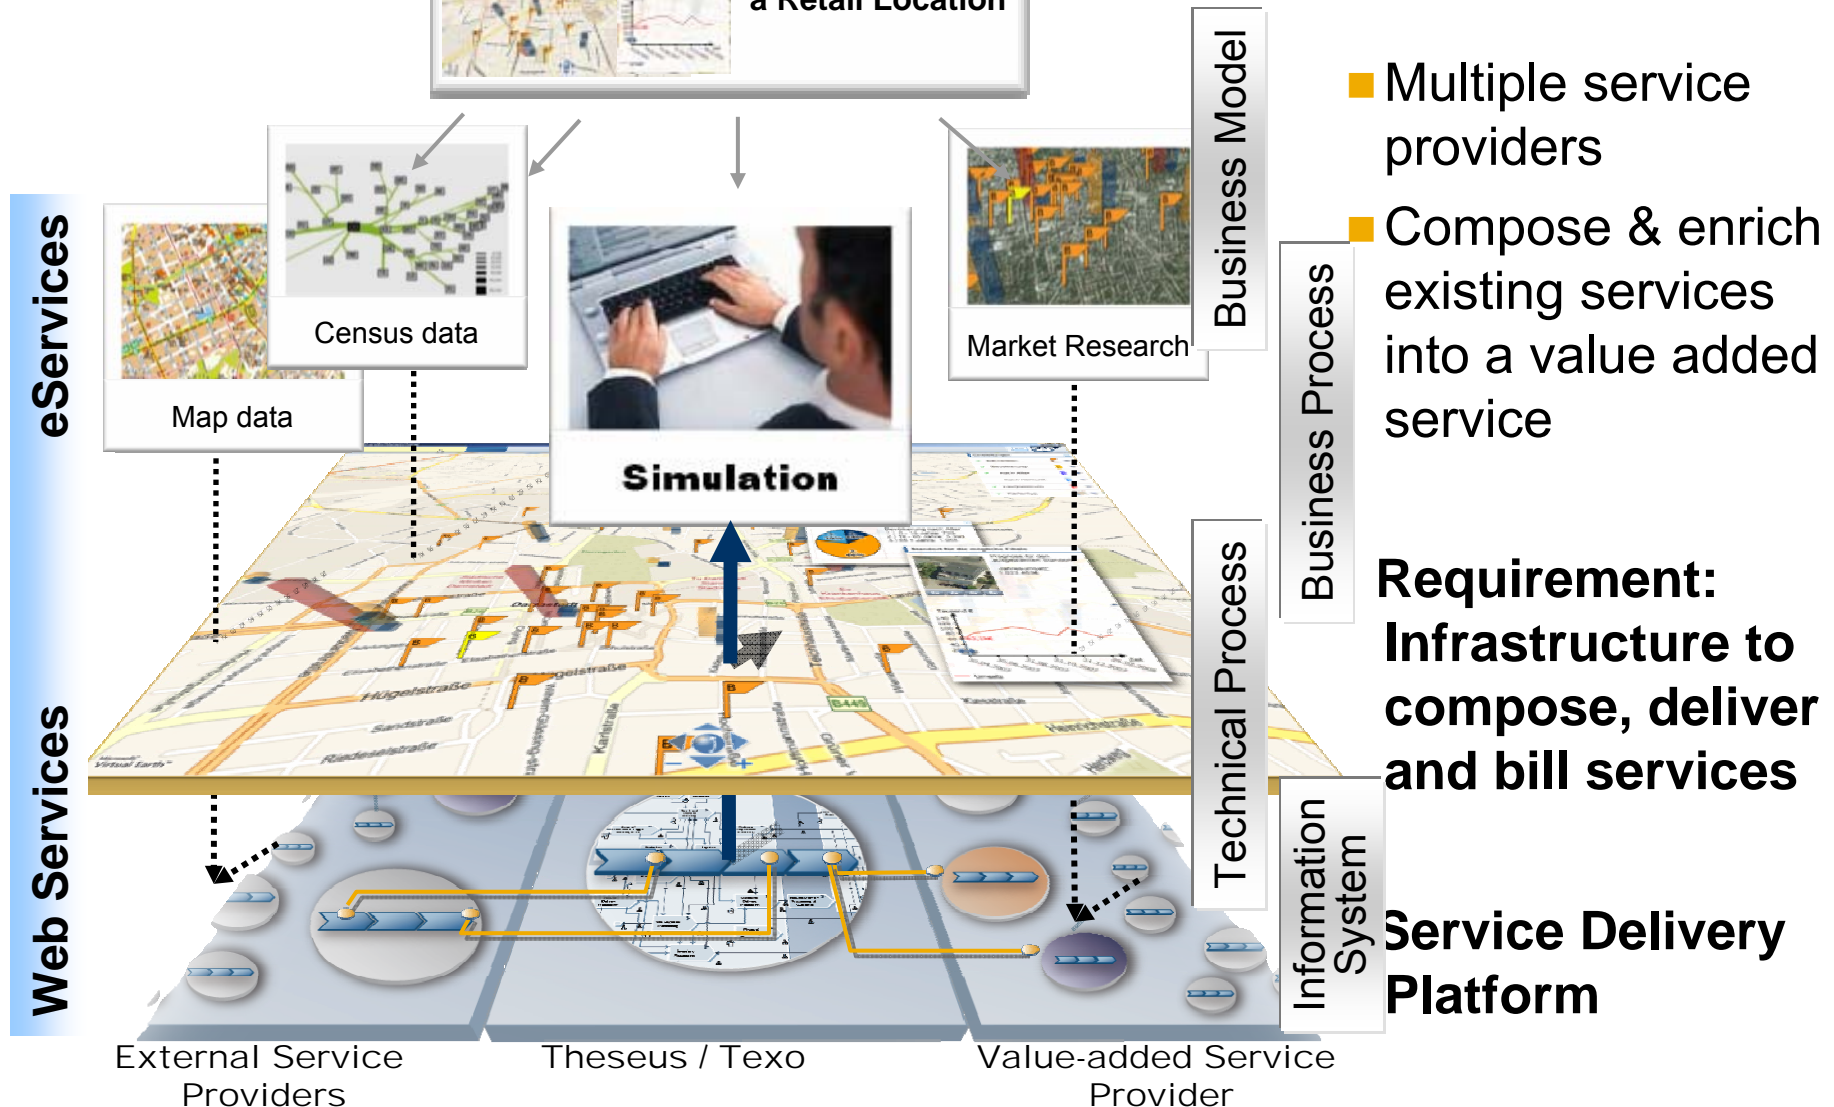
a Retail Location

eServices

Web Services

Map data

Census data

Simulation

Market Research

Business Model

Business Process

Technical Process

Information System

Multiple service providers

Compose & enrich existing services into a value added service

Requirement: Infrastructure to compose, deliver and bill services

Service Delivery Platform

External Service Providers

Theseus / Texo

Value-added Service Provider